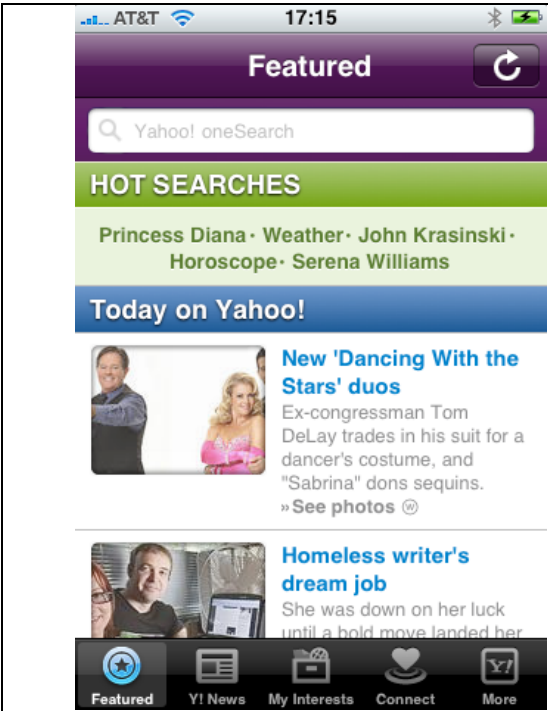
AT&T 17:15

Featured

Yahoo! oneSearch

HOT SEARCHES

Princess Diana · Weather · John Krasinski · Horoscope · Serena Williams

Today on Yahoo!

New 'Dancing With the Stars' duos

Ex-congressman Tom DeLay trades in his suit for a dancer's costume, and "Sabrina" dons sequins.

» See photos

Homeless writer's dream job

She was down on her luck until a bold move landed her

Featured Y! News My Interests Connect More